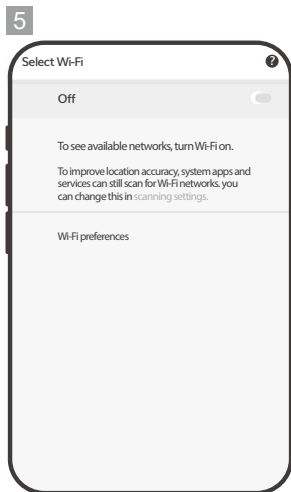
5

Select Wi-Fi

Off

To see available networks, turn Wi-Fi on.

To improve location accuracy, system apps and services can still scan for Wi-Fi networks. you can change this in scanning settings.

Wi-Fi preferences